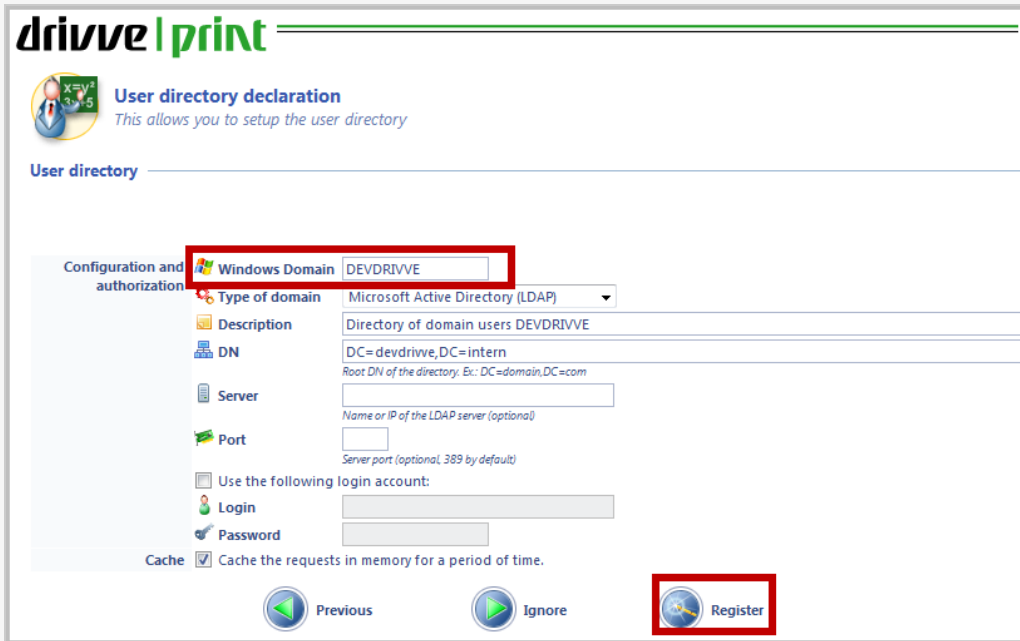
drivve | print

$x=y^2$
$3x-5$

User directory declaration
This allows you to setup the user directory

User directory

Configuration and authorization

Windows Domain DEVDRIVVE
Type of domain Microsoft Active Directory (LDAP)
Description Directory of domain users DEVDRIVVE
DN DC=devdrivve,DC=intern
Root DN of the directory. Ex.: DC=domain,DC=com
Server
Name or IP of the LDAP server (optional)
Port
Server port (optional, 389 by default)
Use the following login account:
Login
Password

Cache Cache the requests in memory for a period of time.

Previous Ignore Register